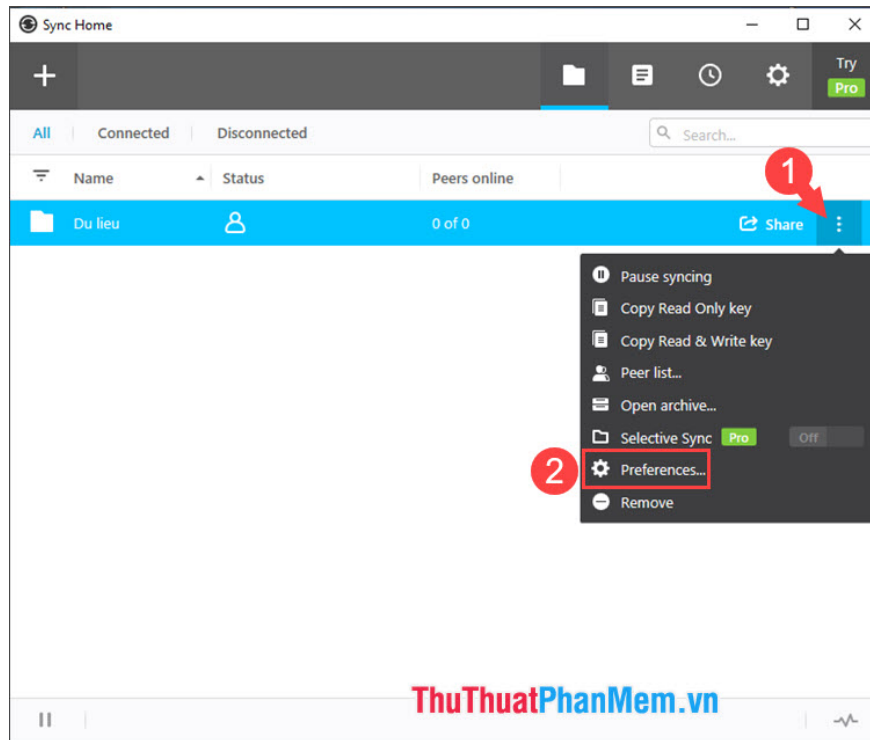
Sync Home

+

Try
Pro

All
Connected
Disconnected

Search...

Name
Status
Peers online

1

Du lieu
0 of 0
Share

Pause syncing
Copy Read Only key
Copy Read & Write key
Peer list...
Open archive...
Selective Sync Pro Off
2
Preferences...
Remove

ThuThuatPhanMem.vn